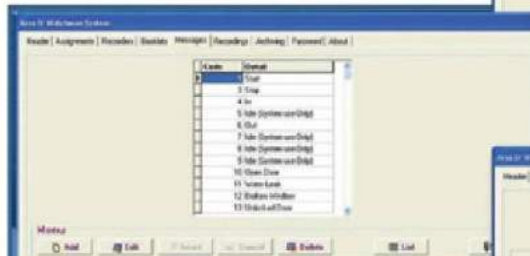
Ares IV Watchman System

Header | Assignments | Recorders | Baskets | Messages | Recordings | Archiving | Password | About

| Code | Detail |
|---|---|
| 1 | Start |
| 3 | Stop |
| 4 | In |
| 5 | Idle (System use Only) |
| 6 | Out |
| 7 | Idle (System use Only) |
| 8 | Idle (System use Only) |
| 9 | Idle (System use Only) |
| 10 | Open Door |
| 11 | Water Leak |
| 12 | Broken Window |
| 13 | Unlocked Door |

Modus

Add | Edit | Accept | Cancel | Delete | List

Ares IV W

Header